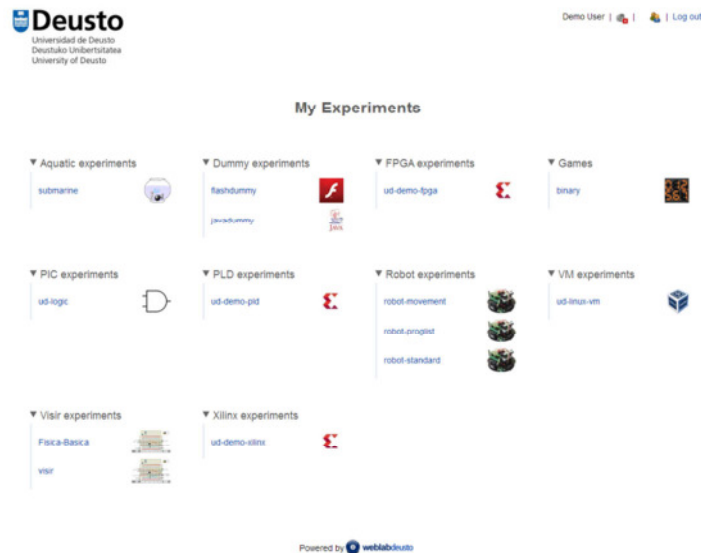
Deusto
Universidad de Deusto
Deustuko Unibertsitatea
University of Deusto

Demo User | | | Log out

My Experiments

▼ Aquatic experiments
submarine

▼ Dummy experiments
flashdummy
javadummy

▼ FPGA experiments
ud-demo-fpga

▼ Games
binary

▼ PIC experiments
ud-logic

▼ PLD experiments
ud-demo-pld

▼ Robot experiments
robot-movement
robot-proglist
robot-standard

▼ VM experiments
ud-linux-vm

▼ Visir experiments
Fisica-Basica
visir

▼ Xilinx experiments
ud-demo-xilinx

Powered by weblabdeusto